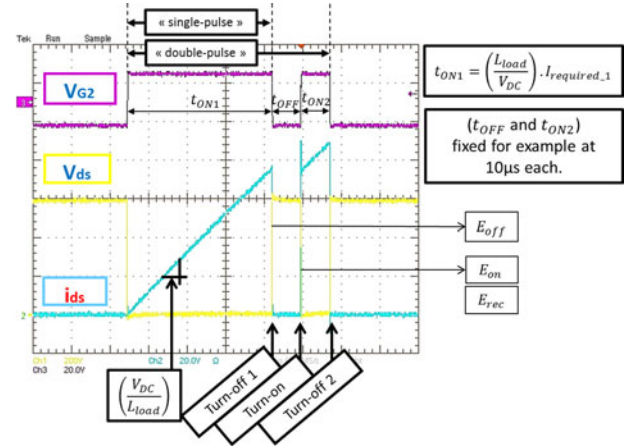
Tek Run Sample

« single-pulse »

« double-pulse »

$t_{ON1} = \left(\frac{L_{load}}{V_{DC}}\right).I_{required\_1}$

$V_{G2}$

$t_{ON1}$

$t_{OFF}$

$t_{ON2}$

($t_{OFF}$ and $t_{ON2}$) fixed for example at 10µs each.

$V_{ds}$

$E_{off}$

$E_{on}$

$E_{rec}$

$i_{ds}$

2

Ch1 200V Ch2 20.0V Ω

Ch3 20.0V

$\left(\frac{V_{DC}}{L_{load}}\right)$

Turn-off 1

Turn-on

Turn-off 2